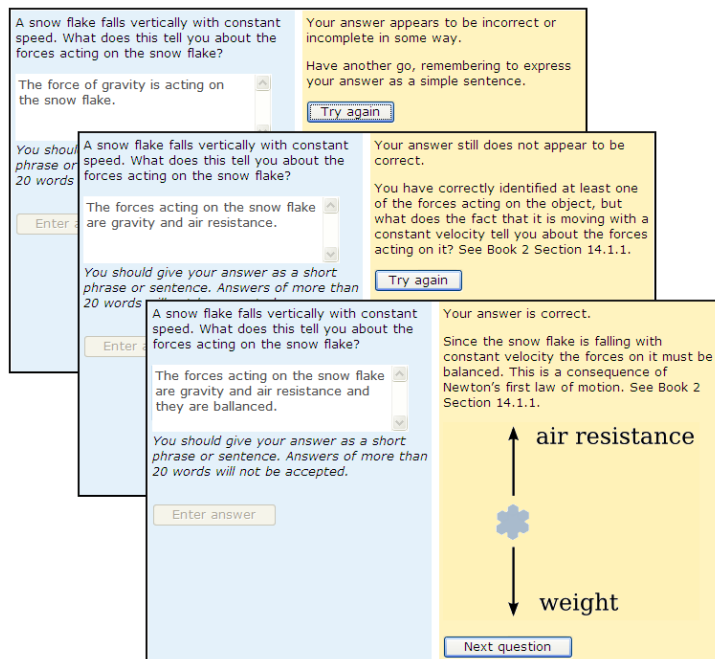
A snow flake falls vertically with constant speed. What does this tell you about the forces acting on the snow flake?

The force of gravity is acting on the snow flake.

You shoul
phrase or
20 words

Enter a

Your answer appears to be incorrect or incomplete in some way.

Have another go, remembering to express your answer as a simple sentence.

Try again

A snow flake falls vertically with constant speed. What does this tell you about the forces acting on the snow flake?

The forces acting on the snow flake are gravity and air resistance.

You should give your answer as a short phrase or sentence. Answers of more than 20 words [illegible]

Enter a

Your answer still does not appear to be correct.

You have correctly identified at least one of the forces acting on the object, but what does the fact that it is moving with a constant velocity tell you about the forces acting on it? See Book 2 Section 14.1.1.

Try again

A snow flake falls vertically with constant speed. What does this tell you about the forces acting on the snow flake?

The forces acting on the snow flake are gravity and air resistance and they are ballanced.

You should give your answer as a short phrase or sentence. Answers of more than 20 words will not be accepted.

Enter answer

Your answer is correct.

Since the snow flake is falling with constant velocity the forces on it must be balanced. This is a consequence of Newton's first law of motion. See Book 2 Section 14.1.1.

air resistance

weight

Next question